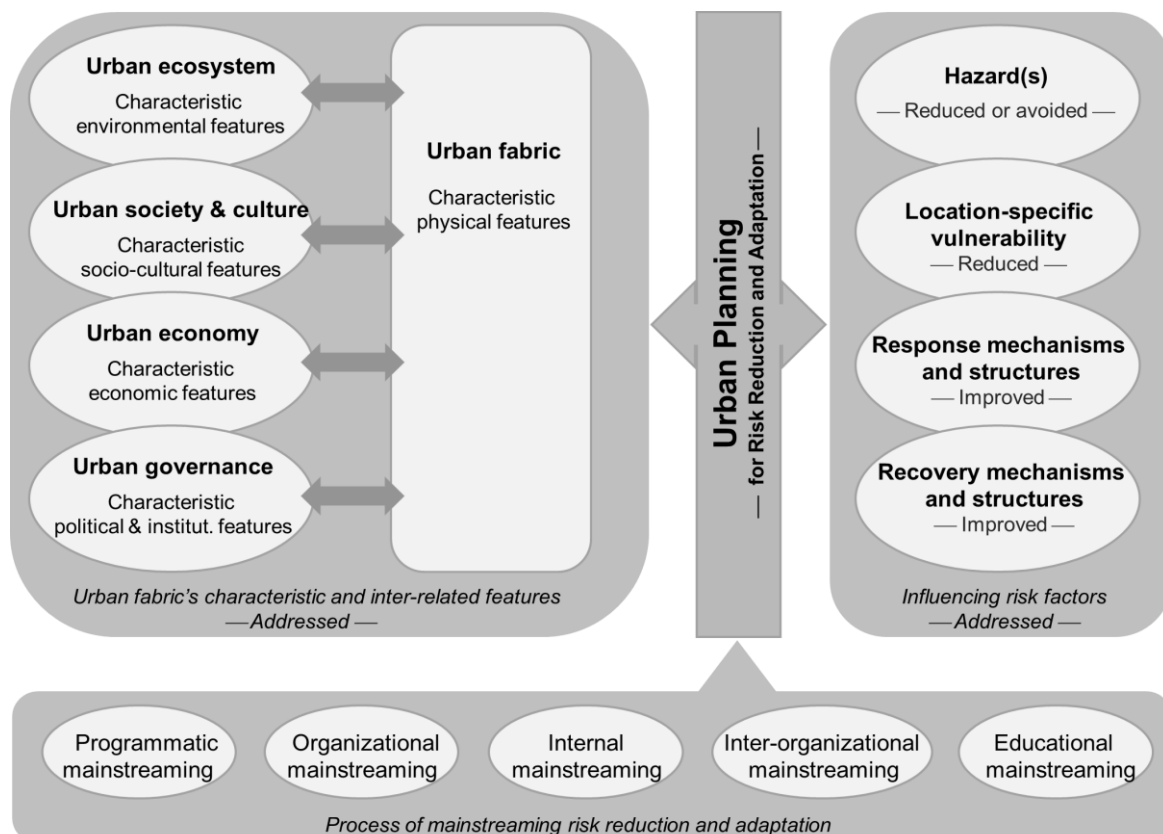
**Urban ecosystem**
Characteristic environmental features

**Urban society & culture**
Characteristic socio-cultural features

**Urban economy**
Characteristic economic features

**Urban governance**
Characteristic political & institut. features

**Urban fabric**
Characteristic physical features

*Urban fabric's characteristic and inter-related features*
*— Addressed —*

**Urban Planning**
— for Risk Reduction and Adaptation —

**Hazard(s)**
— Reduced or avoided —

**Location-specific vulnerability**
— Reduced —

**Response mechanisms and structures**
— Improved —

**Recovery mechanisms and structures**
— Improved —

*Influencing risk factors*
*— Addressed —*

Programmatic mainstreaming

Organizational mainstreaming

Internal mainstreaming

Inter-organizational mainstreaming

Educational mainstreaming

*Process of mainstreaming risk reduction and adaptation*